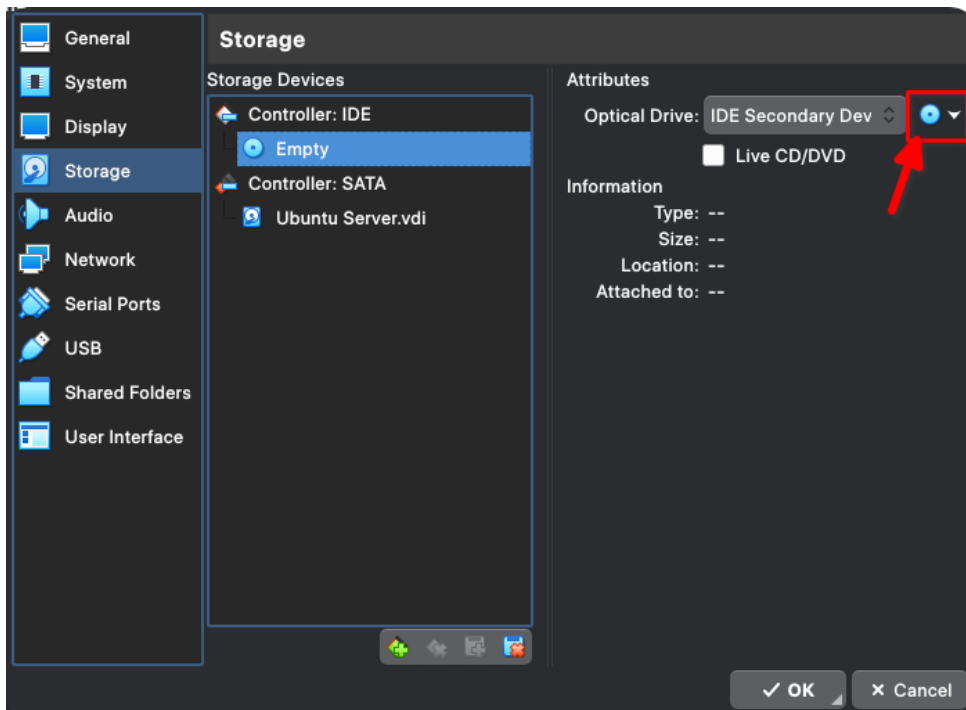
General
System
Display
Storage
Audio
Network
Serial Ports
USB
Shared Folders
User Interface

Storage

Storage Devices

Controller: IDE
Empty
Controller: SATA
Ubuntu Server.vdi

Attributes

Optical Drive: IDE Secondary Dev

Live CD/DVD

Information

Type: --
Size: --
Location: --
Attached to: --

✓ OK
✕ Cancel